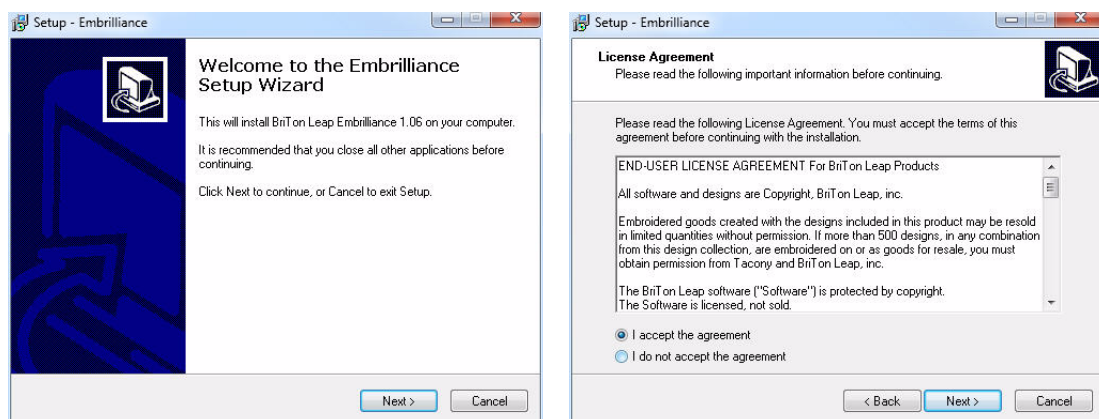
Setup - Embrilliance

Welcome to the Embrilliance Setup Wizard

This will install BriTon Leap Embrilliance 1.06 on your computer.

It is recommended that you close all other applications before continuing.

Click Next to continue, or Cancel to exit Setup.

Next >

Cancel

Setup - Embrilliance

License Agreement

Please read the following important information before continuing.

Please read the following License Agreement. You must accept the terms of this agreement before continuing with the installation.

END-USER LICENSE AGREEMENT For BriTon Leap Products

All software and designs are Copyright, BriTon Leap, inc.

Embroidered goods created with the designs included in this product may be resold in limited quantities without permission. If more than 500 designs, in any combination from this design collection, are embroidered on or as goods for resale, you must obtain permission from Tacony and BriTon Leap, inc.

The BriTon Leap software ("Software") is protected by copyright. The Software is licensed, not sold.

I accept the agreement

I do not accept the agreement

< Back

Next >

Cancel